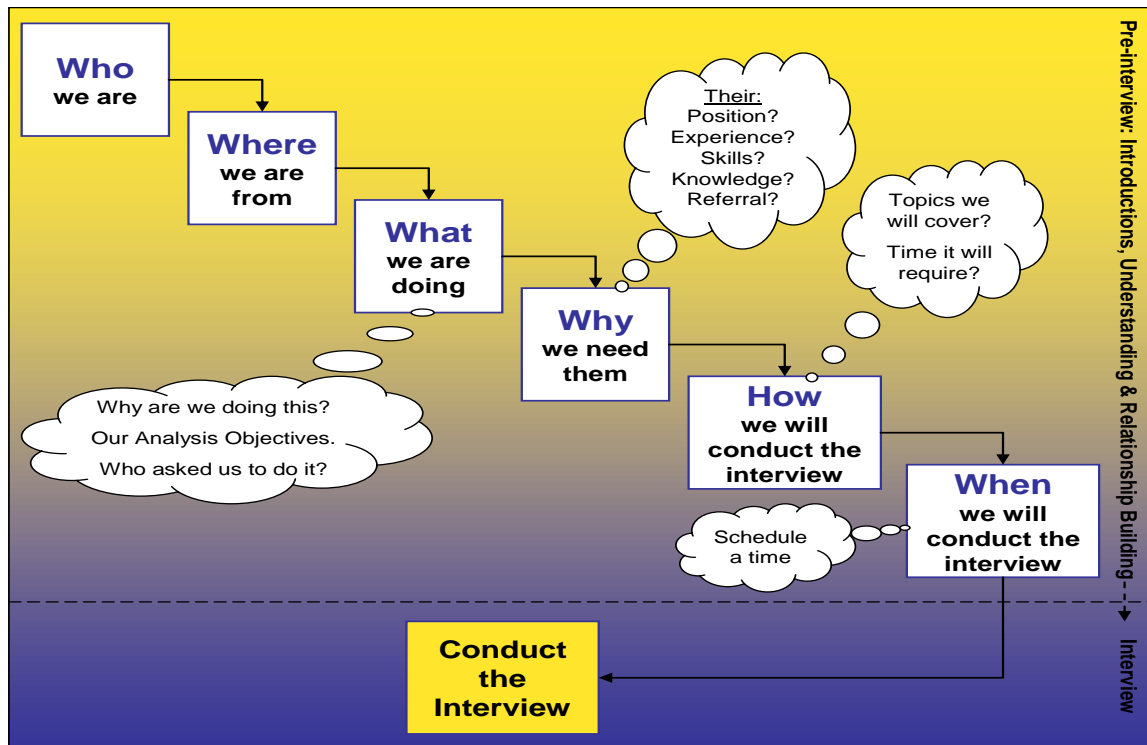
Who
we are

Where
we are
from

What
we are
doing

Why
we need
them

How
we will
conduct the
interview

When
we will
conduct the
interview

Their:
Position?
Experience?
Skills?
Knowledge?
Referral?

Topics we
will cover?
Time it will
require?

Why are we doing this?
Our Analysis Objectives.
Who asked us to do it?

Schedule
a time

Conduct
the
Interview

Pre-interview: Introductions, Understanding & Relationship Building - - -

Interview